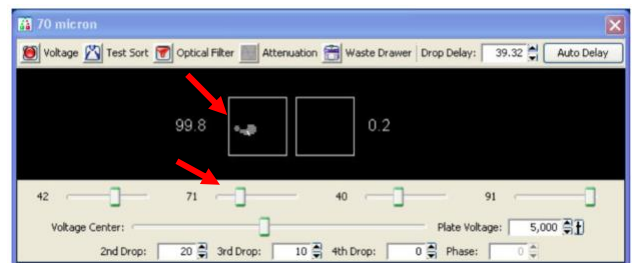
70 micron

Voltage Test Sort Optical Filter Attenuation Waste Drawer Drop Delay: 39.32 Auto Delay

99.8 0.2

42 71 40 91

Voltage Center: Plate Voltage: 5,000

2nd Drop: 20 3rd Drop: 10 4th Drop: 0 Phase: 0